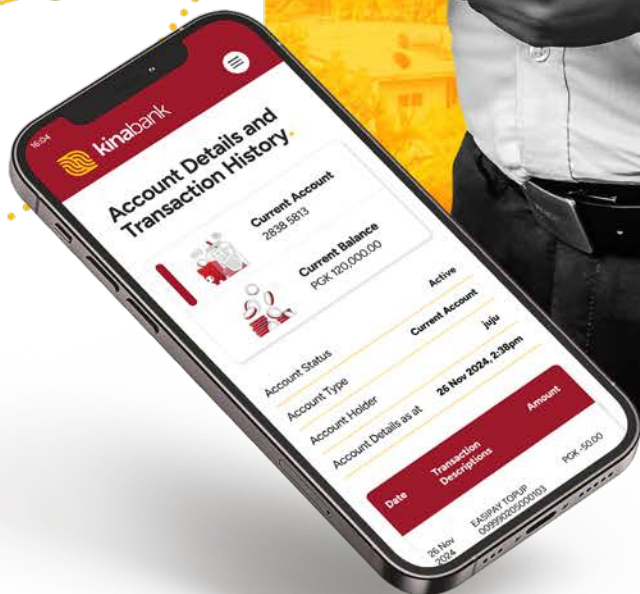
16:04

kinabank

Account Details and Transaction History

Current Account
2838 5813

Current Balance
PGK 120,000.00

Account Status Active
Account Type Current Account
Account Holder juju
Account Details as at 26 Nov 2024, 2:38pm

| Date | Transaction Descriptions | Amount |
|---|---|---|
| 26 Nov 2024 | EASIPAY TOPUP 0099920205000103 | PGK -50.00 |